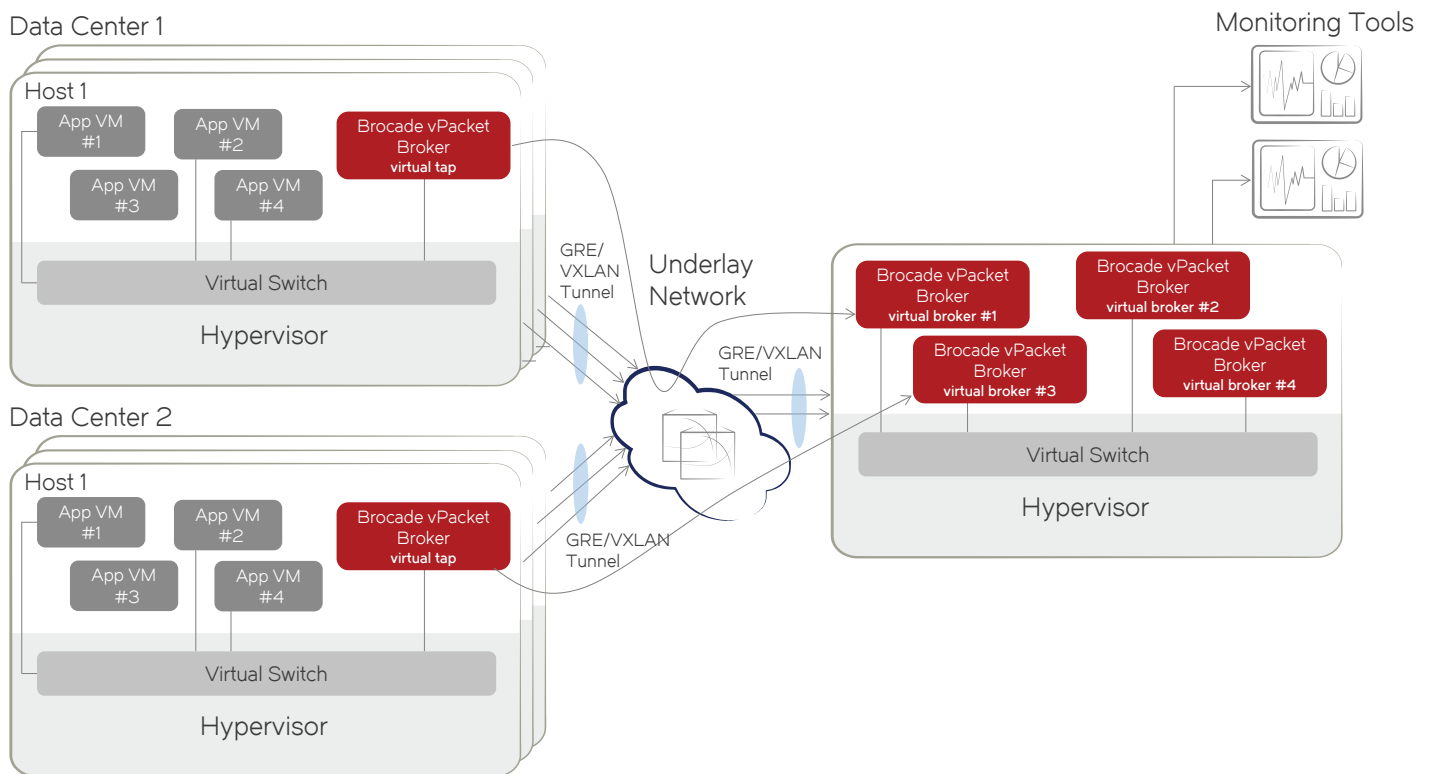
Data Center 1

Host 1

App VM #1

App VM #2

App VM #3

App VM #4

Brocade vPacket Broker virtual tap

Virtual Switch

Hypervisor

GRE/ VXLAN Tunnel

Underlay Network

Monitoring Tools

Brocade vPacket Broker virtual broker #1

Brocade vPacket Broker virtual broker #2

Brocade vPacket Broker virtual broker #3

Brocade vPacket Broker virtual broker #4

GRE/VXLAN Tunnel

Virtual Switch

Hypervisor

Data Center 2

Host 1

App VM #1

App VM #2

App VM #3

App VM #4

Brocade vPacket Broker virtual tap

GRE/VXLAN Tunnel

Virtual Switch

Hypervisor